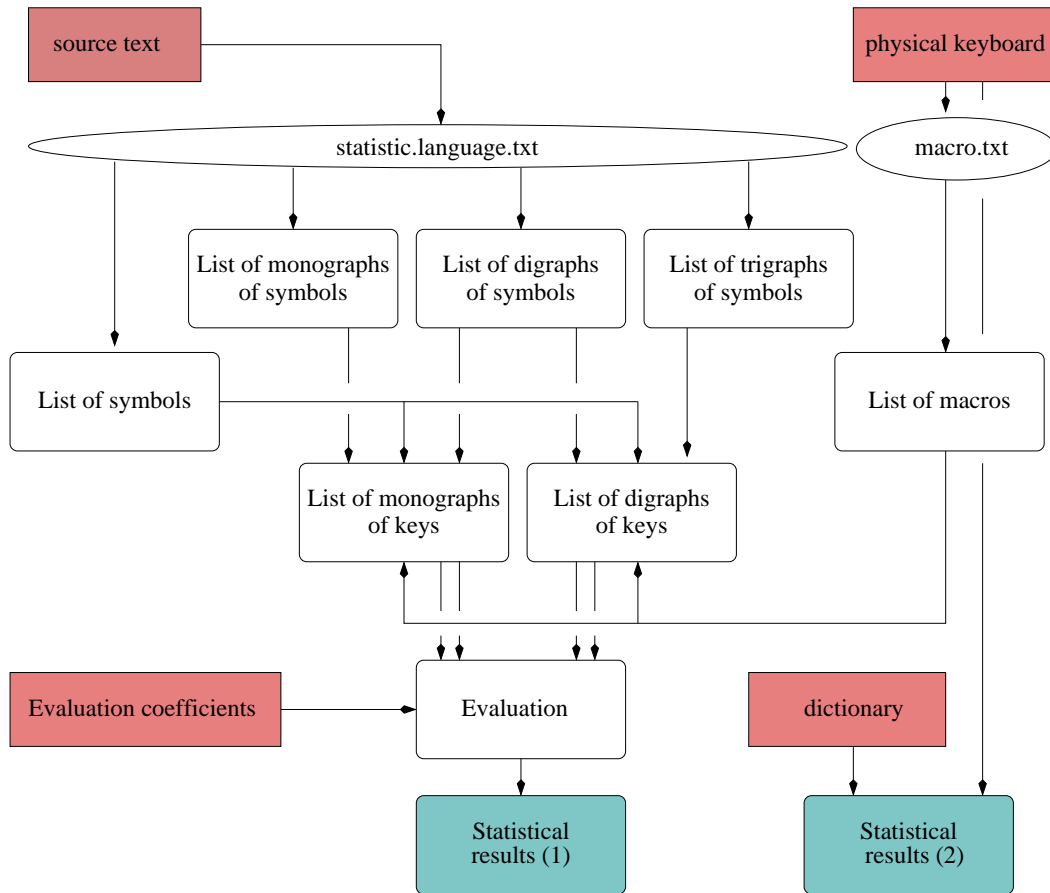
source text

physical keyboard

statistic.language.txt

macro.txt

List of monographs of symbols

List of digraphs of symbols

List of trigraphs of symbols

List of symbols

List of macros

List of monographs of keys

List of digraphs of keys

Evaluation coefficients

Evaluation

dictionary

Statistical results (1)

Statistical results (2)